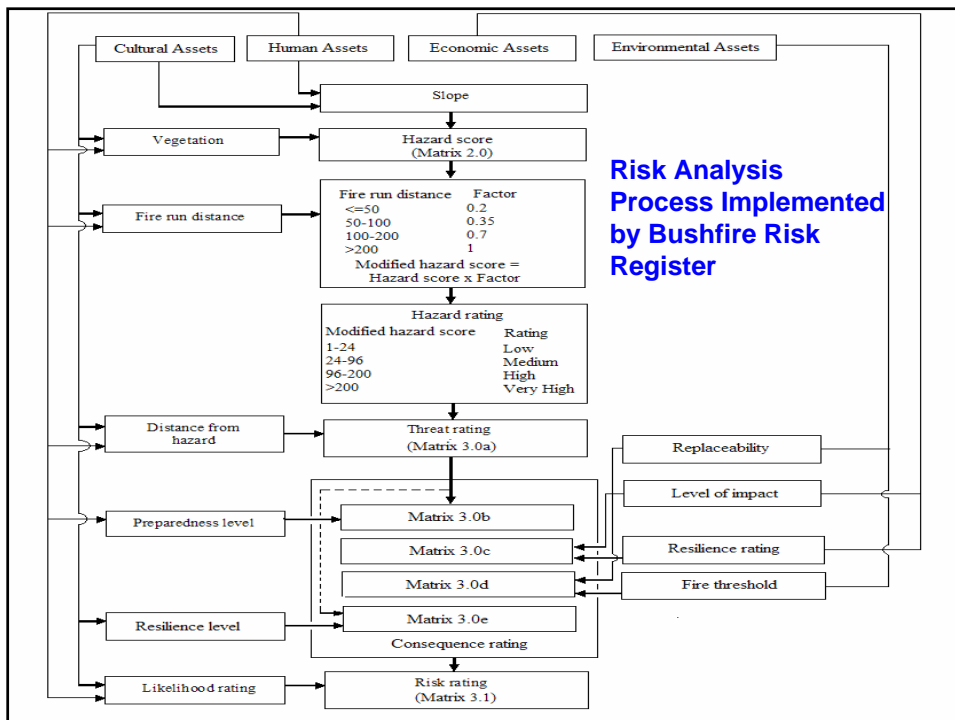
Cultural Assets

Human Assets

Economic Assets

Environmental Assets

Slope

Vegetation

Hazard score (Matrix 2.0)

Risk Analysis Process Implemented by Bushfire Risk Register

Fire run distance

| Fire run distance | Factor |
|---|---|
| <=50 | 0.2 |
| 50-100 | 0.35 |
| 100-200 | 0.7 |
| >200 | 1 |

Modified hazard score = Hazard score x Factor

Hazard rating

| Modified hazard score | Rating |
|---|---|
| 1-24 | Low |
| 24-96 | Medium |
| 96-200 | High |
| >200 | Very High |

Distance from hazard

Threat rating (Matrix 3.0a)

Replaceability

Level of impact

Preparedness level

Matrix 3.0b

Matrix 3.0c

Resilience rating

Matrix 3.0d

Fire threshold

Resilience level

Matrix 3.0e

Consequence rating

Likelihood rating

Risk rating (Matrix 3.1)